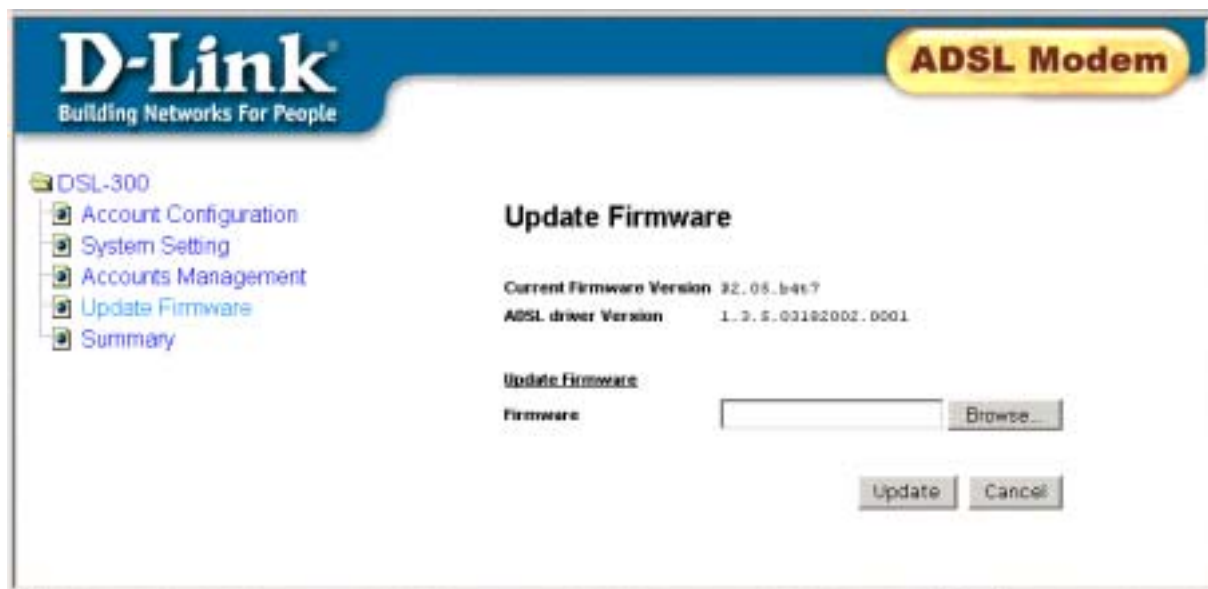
D-Link
Building Networks For People

ADSL Modem

DSL-300
Account Configuration
System Setting
Accounts Management
Update Firmware
Summary

Update Firmware

Current Firmware Version 32.05.b4t7
ADSL driver Version 1.3.5.03182002.0001

Update Firmware
Firmware
Browse...

Update Cancel